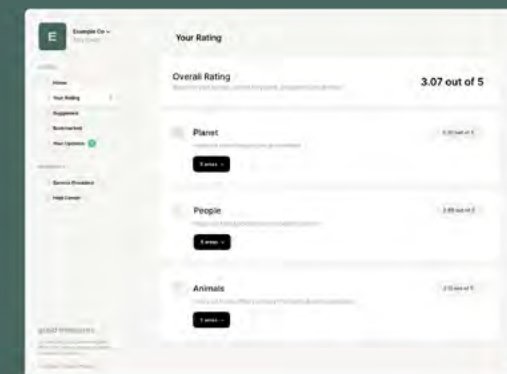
E Example Co

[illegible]

Home

Your Rating

Suppliers

Bookmarked

Your Updates

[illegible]

Service Providers

Help Center

good measures

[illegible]

Your Rating

Overall Rating

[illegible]

3.07 out of 5

Planet

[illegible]

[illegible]

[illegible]

People

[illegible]

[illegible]

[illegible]

Animals

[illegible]

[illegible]

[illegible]